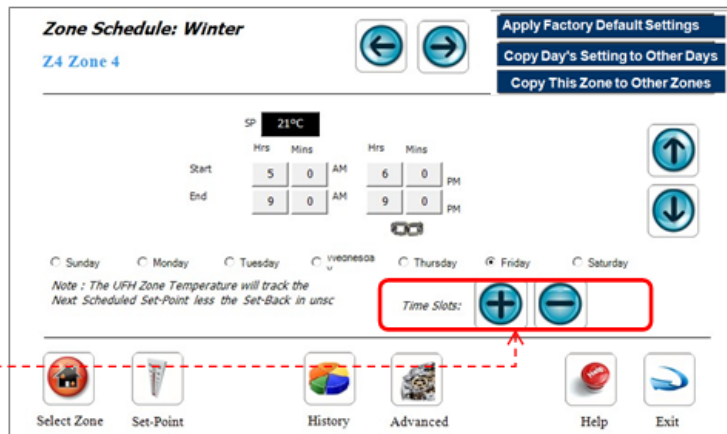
Zone Schedule: Winter

Z4 Zone 4

Apply Factory Default Settings

Copy Day's Setting to Other Days

Copy This Zone to Other Zones

SP 21°C

Hrs Mins Hrs Mins

Start 5 0 AM 6 0 PM

End 9 0 AM 9 0 PM

Sunday Monday Tuesday Wednesday Thursday Friday Saturday

Note : The UFH Zone Temperature will track the Next Scheduled Set-Point less the Set-Back in unsc

Time Slots:

Select Zone Set-Point History Advanced Help Exit